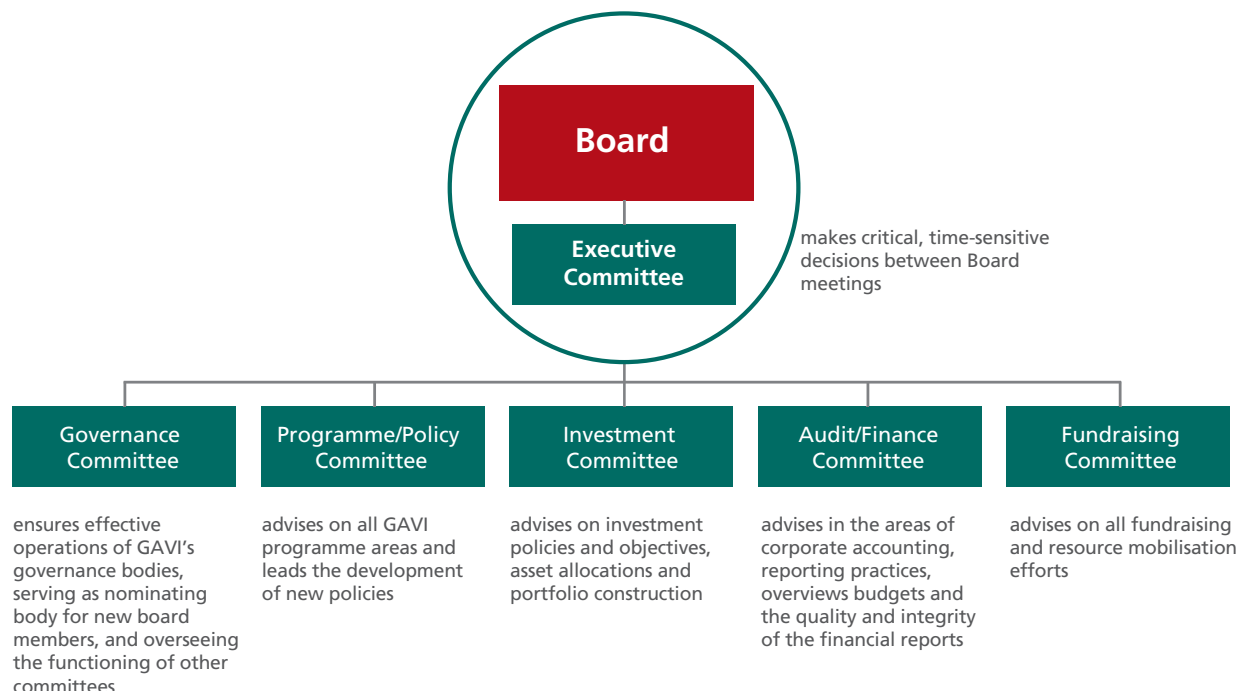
Board

Executive Committee

makes critical, time-sensitive decisions between Board meetings

Governance Committee

ensures effective operations of GAVI's governance bodies, serving as nominating body for new board members, and overseeing the functioning of other committees

Programme/Policy Committee

advises on all GAVI programme areas and leads the development of new policies

Investment Committee

advises on investment policies and objectives, asset allocations and portfolio construction

Audit/Finance Committee

advises in the areas of corporate accounting, reporting practices, overviews budgets and the quality and integrity of the financial reports

Fundraising Committee

advises on all fundraising and resource mobilisation efforts